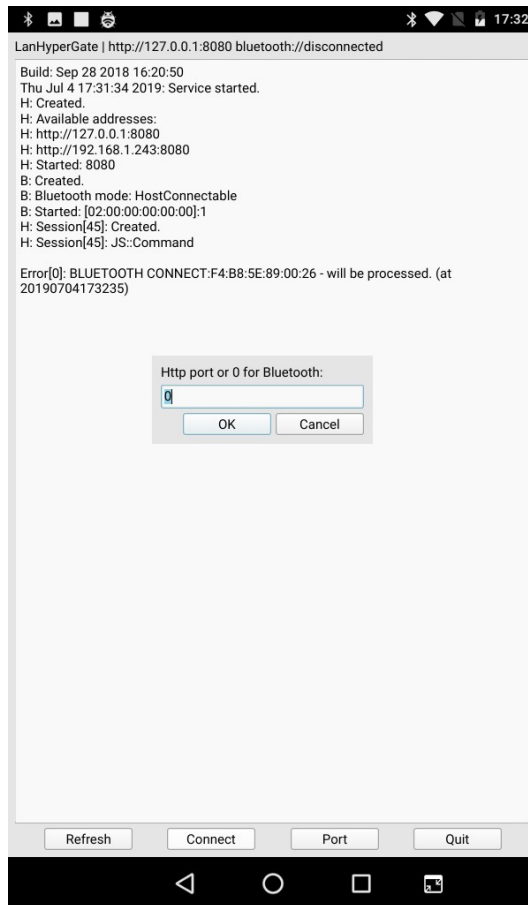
17:32

LanHyperGate | http://127.0.0.1:8080 bluetooth://disconnected

Build: Sep 28 2018 16:20:50
Thu Jul 4 17:31:34 2019: Service started.
H: Created.
H: Available addresses:
H: http://127.0.0.1:8080
H: http://192.168.1.243:8080
H: Started: 8080
B: Created.
B: Bluetooth mode: HostConnectable
B: Started: [02:00:00:00:00:00]:1
H: Session[45]: Created.
H: Session[45]: JS::Command

Error[0]: BLUETOOTH CONNECT:F4:B8:5E:89:00:26 - will be processed. (at 20190704173235)

Http port or 0 for Bluetooth:
0
OK
Cancel

Refresh
Connect
Port
Quit